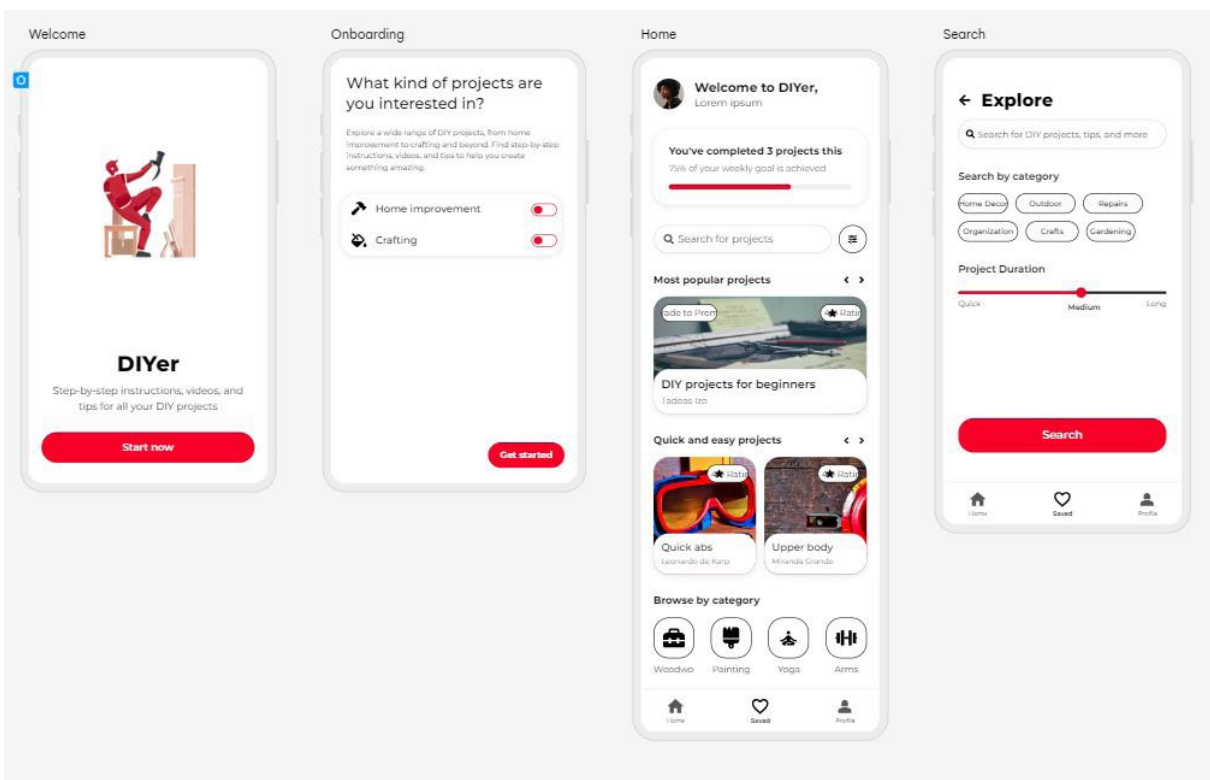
Welcome

DIYer

Step-by-step instructions, videos, and tips for all your DIY projects

Start now

Onboarding

What kind of projects are you interested in?

Explore a wide range of DIY projects, from home improvement to crafting and beyond. Find step-by-step instructions, videos, and tips to help you create something amazing.

Home improvement

Crafting

Get started

Home

Welcome to DIYer,
Lorem ipsum

You've completed 3 projects this
75% of your weekly goal is achieved

Search for projects

Most popular projects

ade to Pren

Ratin

DIY projects for beginners
Tadeas Izo

Quick and easy projects

Ratin

Ratin

Quick abs
Leonardo de Karp

Upper body
Miranda Grande

Browse by category

Woodwo

Painting

Yoga

Arms

Home

Saved

Profile

Search

← Explore

Search for DIY projects, tips, and more

Search by category

Home Deco

Outdoor

Repairs

Organization

Crafts

Gardening

Project Duration

Quick

Medium

Long

Search

Home

Saved

Profile